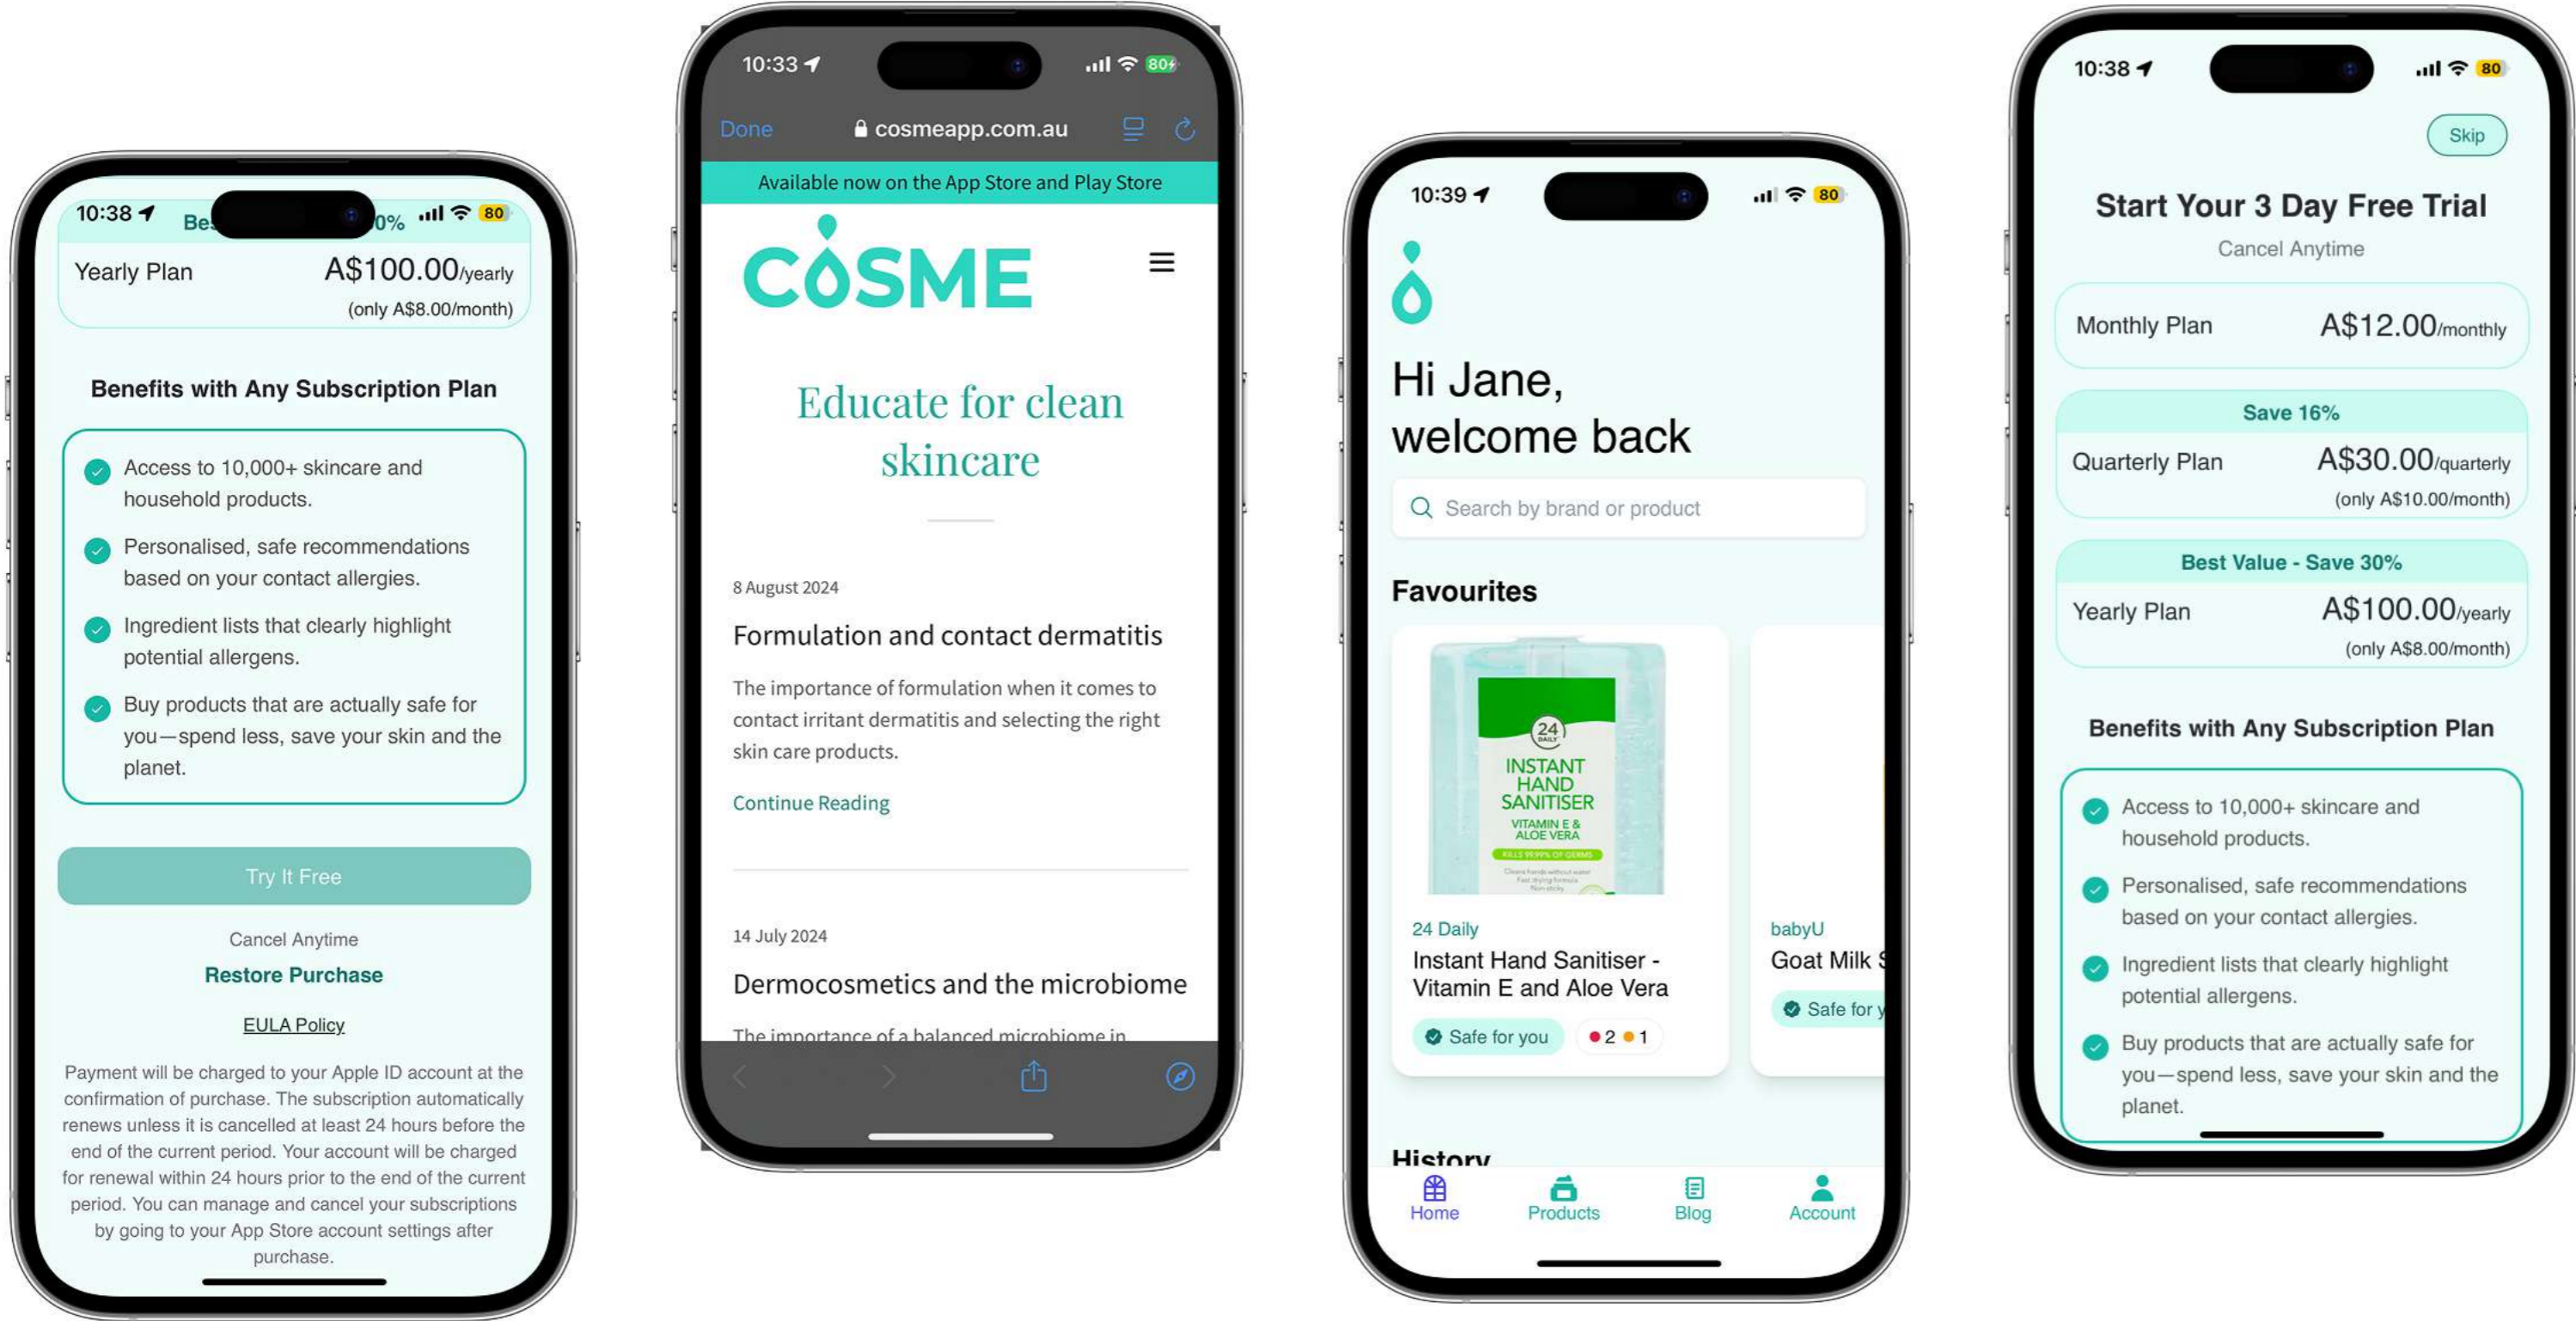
10:38 Be 0% 80

Yearly Plan A\$100.00/yearly
(only A\$8.00/month)

Benefits with Any Subscription Plan

Access to 10,000+ skincare and household products.

Personalised, safe recommendations based on your contact allergies.

Ingredient lists that clearly highlight potential allergens.

Buy products that are actually safe for you—spend less, save your skin and the planet.

Try It Free

Cancel Anytime

Restore Purchase

EULA Policy

Payment will be charged to your Apple ID account at the confirmation of purchase. The subscription automatically renews unless it is cancelled at least 24 hours before the end of the current period. Your account will be charged for renewal within 24 hours prior to the end of the current period. You can manage and cancel your subscriptions by going to your App Store account settings after purchase.

10:33 80

Done cosmeapp.com.au

Available now on the App Store and Play Store

COSME

Educate for clean skincare

8 August 2024

Formulation and contact dermatitis

The importance of formulation when it comes to contact irritant dermatitis and selecting the right skin care products.

Continue Reading

14 July 2024

Dermocosmetics and the microbiome

The importance of a balanced microbiome in

10:39 80

Hi Jane, welcome back

Search by brand or product

Favourites

24 INSTANT HAND SANITISER VITAMIN E & ALOE VERA

24 Daily
Instant Hand Sanitiser - Vitamin E and Aloe Vera
Safe for you 2 1

babyU
Goat Milk S
Safe for y

History

Home Products Blog Account

10:38 80

Skip

Start Your 3 Day Free Trial

Cancel Anytime

Monthly Plan A\$12.00/monthly

Save 16%
Quarterly Plan A\$30.00/quarterly
(only A\$10.00/month)

Best Value - Save 30%
Yearly Plan A\$100.00/yearly
(only A\$8.00/month)

Benefits with Any Subscription Plan

Access to 10,000+ skincare and household products.

Personalised, safe recommendations based on your contact allergies.

Ingredient lists that clearly highlight potential allergens.

Buy products that are actually safe for you—spend less, save your skin and the planet.